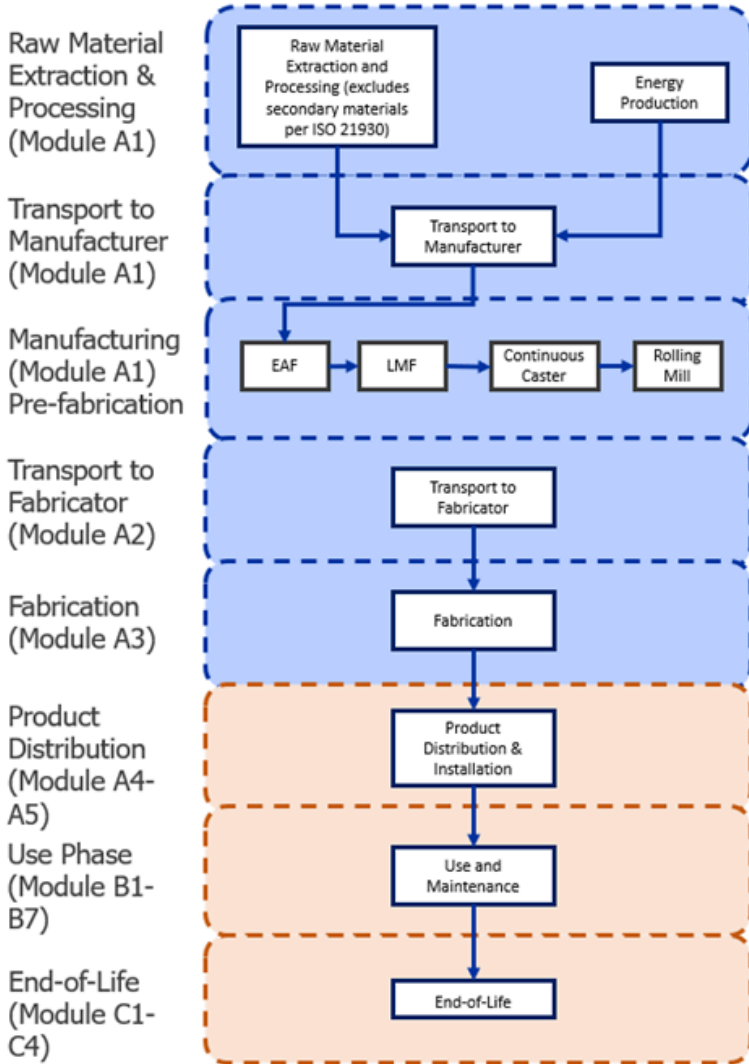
Raw Material Extraction & Processing (Module A1)

Raw Material Extraction and Processing (excludes secondary materials per ISO 21930)

Energy Production

Transport to Manufacturer (Module A1)

Transport to Manufacturer

Manufacturing (Module A1) Pre-fabrication

EAF

LMF

Continuous Caster

Rolling Mill

Transport to Fabricator (Module A2)

Transport to Fabricator

Fabrication (Module A3)

Fabrication

Product Distribution (Module A4-A5)

Product Distribution & Installation

Use Phase (Module B1-B7)

Use and Maintenance

End-of-Life (Module C1-C4)

End-of-Life